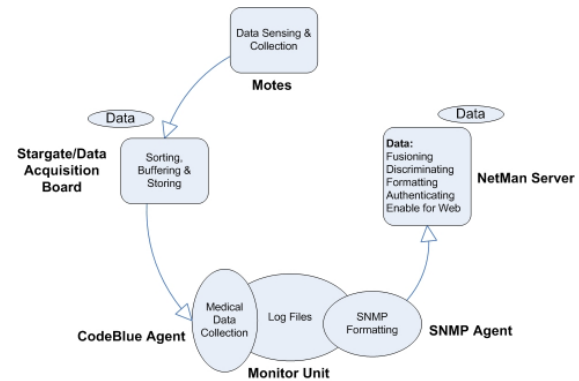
Data Sensing & Collection

Motes

Data

Stargate/Data Acquisition Board

Sorting, Buffering & Storing

Data

Data:
Fusioning
Discriminating
Formatting
Authenticating
Enable for Web

NetMan Server

Medical Data Collection

Log Files

SNMP Formatting

SNMP Agent

CodeBlue Agent

Monitor Unit